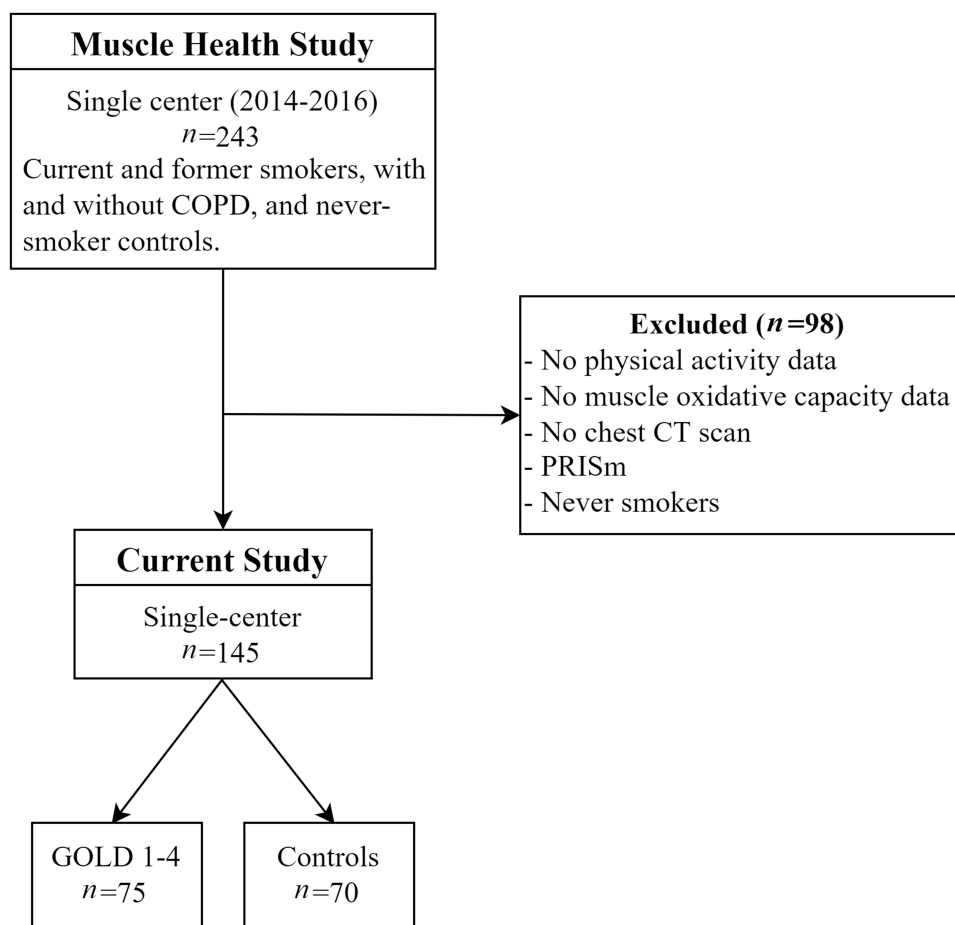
Muscle Health Study

Single center (2014-2016)
$n$=243
Current and former smokers, with and without COPD, and never-smoker controls.

Excluded ($n$=98)
- No physical activity data
- No muscle oxidative capacity data
- No chest CT scan
- PRISm
- Never smokers

Current Study

Single-center
$n$=145

GOLD 1-4
$n$=75

Controls
$n$=70